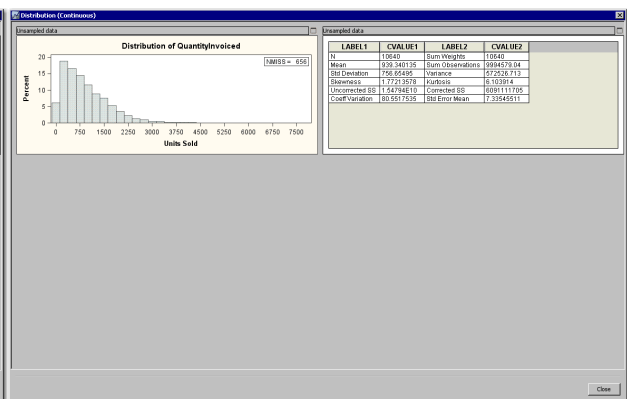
Distribution (Continuous)

Unsampled data

Distribution of QuantityInvoiced

NMISS = 656

Percent

20
15
10
5
0

0 750 1500 2250 3000 3750 4500 5250 6000 6750 7500

Units Sold

Unsampled data

| LABEL1 | CVALUE1 | LABEL2 | CVALUE2 |
|---|---|---|---|
| N | 10640 | Sum Weights | 10640 |
| Mean | 939.340135 | Sum Observations | 9994579.04 |
| Std Deviation | 756.65495 | Variance | 572526.713 |
| Skewness | 1.77213578 | Kurtosis | 6.103914 |
| Uncorrected SS | 1.54794E10 | Corrected SS | 6091111705 |
| Coeff Variation | 80.5517535 | Std Error Mean | 7.33545511 |

Close